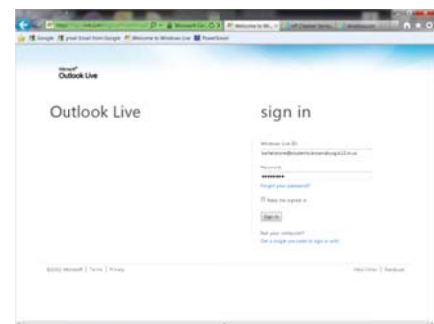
Microsoft Outlook Live

Outlook Live

sign in

Windows Live ID:

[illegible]

Password:

••••••••

Forgot your password?

Keep me signed in

Sign in

Not your computer?

Get a single use code to sign in with

©2011 Microsoft | Terms | Privacy

Help Center | Feedback